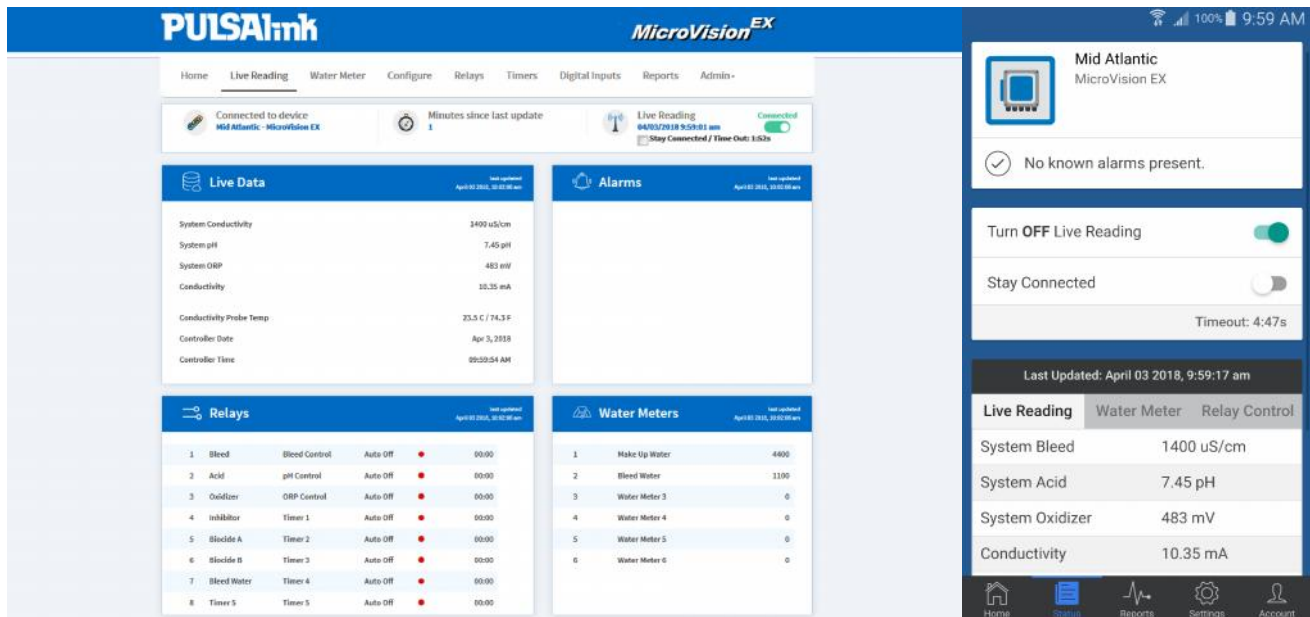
PULSAlink MicroVision$^{EX}$

Home Live Reading Water Meter Configure Relays Timers Digital Inputs Reports Admin

Connected to device
Mid Atlantic - MicroVision EX

Minutes since last update
1

Live Reading
04/03/2018 9:59:01 am
Connected
Stay Connected / Time Out: 1:52s

Live Data
last updated April 03 2018, 10:02:00 am

System Conductivity 1400 uS/cm
System pH 7.45 pH
System ORP 483 mV
Conductivity 10.35 mA
Conductivity Probe Temp 23.5 C / 74.3 F
Controller Date Apr 3, 2018
Controller Time 09:59:54 AM

Alarms
last updated April 03 2018, 10:02:00 am

Relays
last updated April 03 2018, 10:02:00 am

| 1 | Bleed | Bleed Control | Auto Off | 00:00 |
|---|---|---|---|---|
| 2 | Acid | pH Control | Auto Off | 00:00 |
| 3 | Oxidizer | ORP Control | Auto Off | 00:00 |
| 4 | Inhibitor | Timer 1 | Auto Off | 00:00 |
| 5 | Biocide A | Timer 2 | Auto Off | 00:00 |
| 6 | Biocide B | Timer 3 | Auto Off | 00:00 |
| 7 | Bleed Water | Timer 4 | Auto Off | 00:00 |
| 8 | Timer 5 | Timer 5 | Auto Off | 00:00 |

Water Meters
last updated April 03 2018, 10:02:00 am

| 1 | Make Up Water | 4400 |
|---|---|---|
| 2 | Bleed Water | 1100 |
| 3 | Water Meter 3 | 0 |
| 4 | Water Meter 4 | 0 |
| 5 | Water Meter 5 | 0 |
| 6 | Water Meter 6 | 0 |

100% 9:59 AM

Mid Atlantic
MicroVision EX

No known alarms present.

Turn OFF Live Reading
Stay Connected
Timeout: 4:47s

Last Updated: April 03 2018, 9:59:17 am

Live Reading Water Meter Relay Control

| System Bleed | 1400 uS/cm |
|---|---|
| System Acid | 7.45 pH |
| System Oxidizer | 483 mV |
| Conductivity | 10.35 mA |

Home Status Reports Settings Account